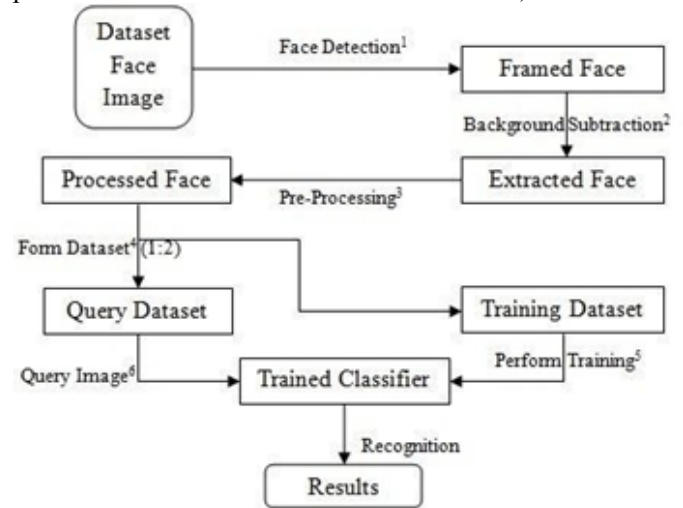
Dataset Face Image

Face Detection$^1$

Framed Face

Background Subtraction$^2$

Processed Face

Extracted Face

Pre-Processing$^3$

Form Dataset$^4$ (1:2)

Query Dataset

Training Dataset

Query Image$^6$

Trained Classifier

Perform Training$^5$

Recognition

Results